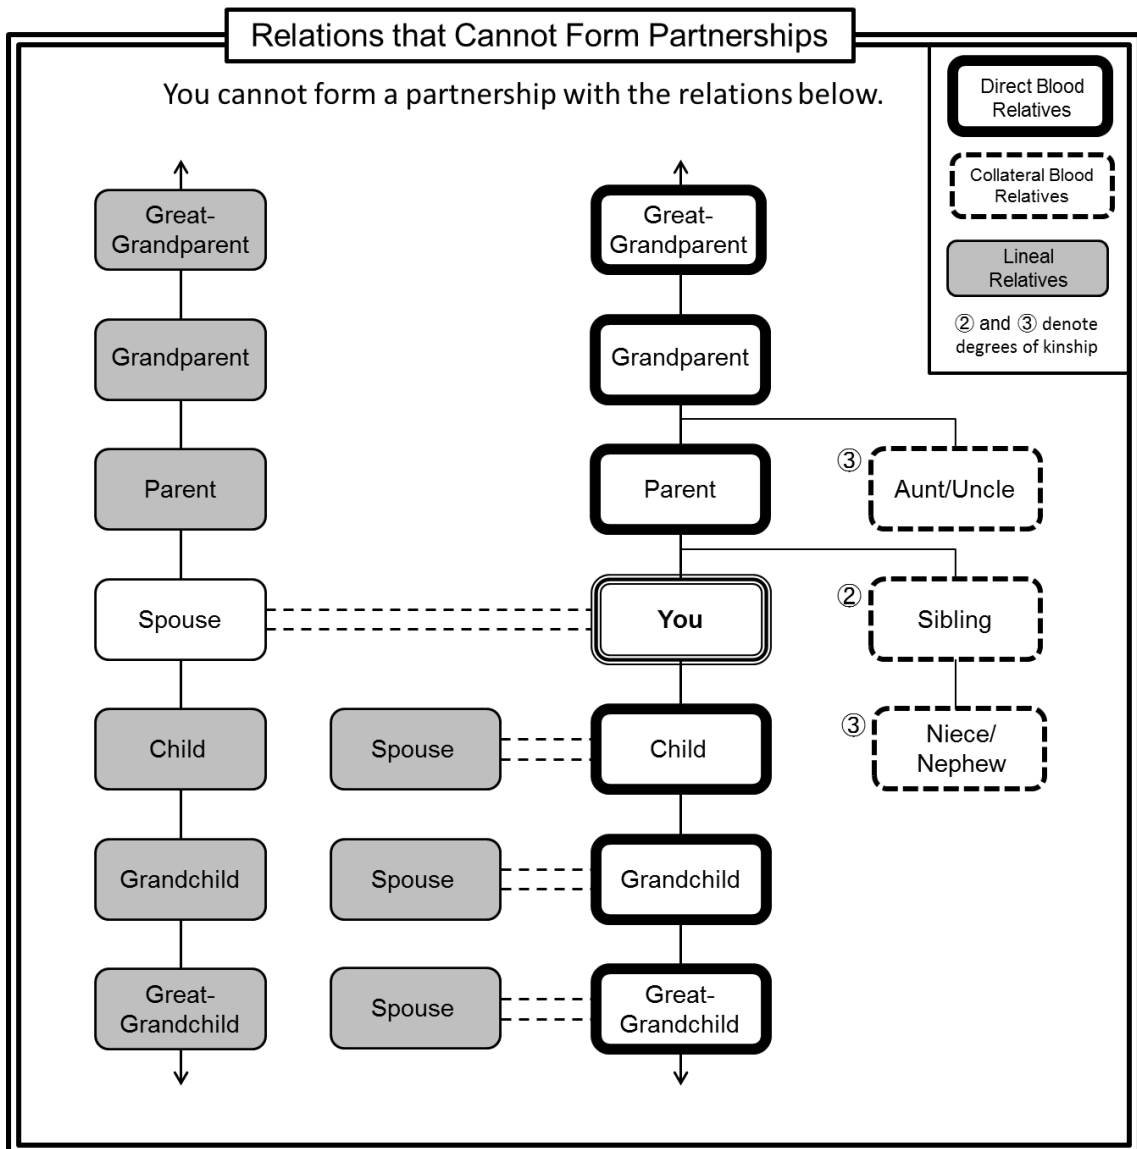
Relations that Cannot Form Partnerships

You cannot form a partnership with the relations below.

Direct Blood Relatives

Collateral Blood Relatives

Lineal Relatives

② and ③ denote degrees of kinship

Great-Grandparent

Grandparent

Parent

Spouse

Child

Grandchild

Great-Grandchild

Great-Grandparent

Grandparent

③ Aunt/Uncle

Parent

② Sibling

You

③ Niece/Nephew

Spouse

Child

Spouse

Grandchild

Spouse

Great-Grandchild